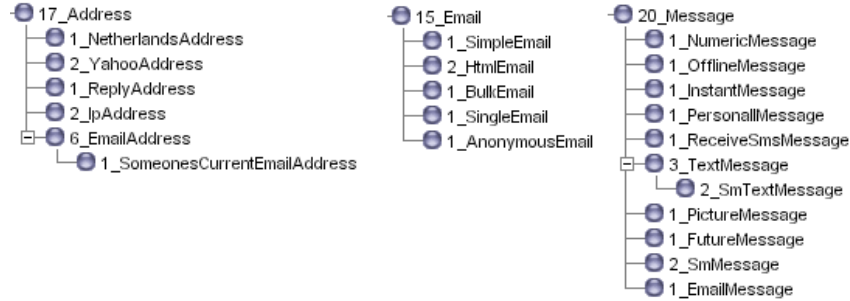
17_Address
1_NetherlandsAddress
2_YahooAddress
1_ReplyAddress
2_IpAddress
6_EmailAddress
1_SomeonesCurrentEmailAddress

15_Email
1_SimpleEmail
2_HtmlEmail
1_BulkEmail
1_SingleEmail
1_AnonymousEmail

20_Message
1_NumericMessage
1_OfflineMessage
1_InstantMessage
1_PersonallMessage
1_ReceiveSmsMessage
3_TextMessage
2_SmTextMessage
1_PictureMessage
1_FutureMessage
2_SmMessage
1_EmailMessage